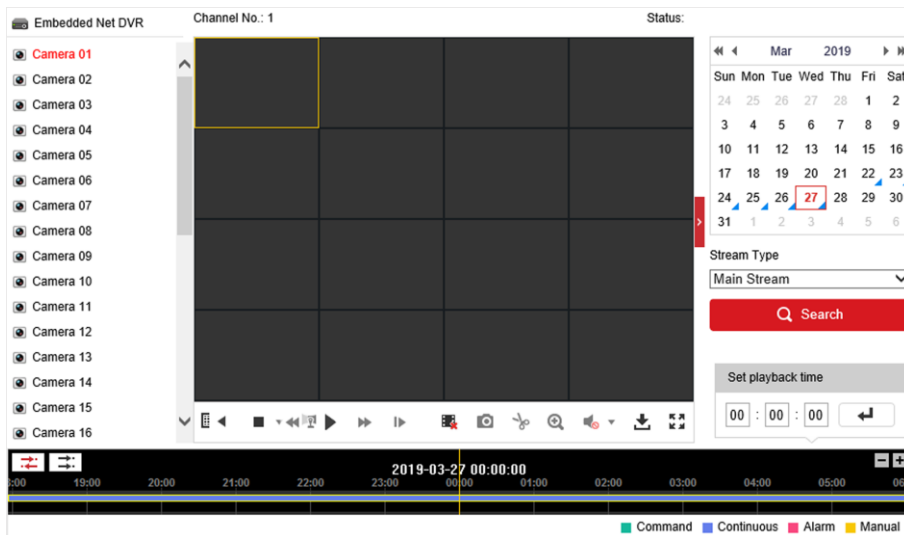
Embedded Net DVR

Channel No.: 1

Status:

Camera 01
Camera 02
Camera 03
Camera 04
Camera 05
Camera 06
Camera 07
Camera 08
Camera 09
Camera 10
Camera 11
Camera 12
Camera 13
Camera 14
Camera 15
Camera 16

Mar 2019

| Sun | Mon | Tue | Wed | Thu | Fri | Sat |
|---|---|---|---|---|---|---|
| 24 | 25 | 26 | 27 | 28 | 1 | 2 |
| 3 | 4 | 5 | 6 | 7 | 8 | 9 |
| 10 | 11 | 12 | 13 | 14 | 15 | 16 |
| 17 | 18 | 19 | 20 | 21 | 22 | 23 |
| 24 | 25 | 26 | 27 | 28 | 29 | 30 |
| 31 | 1 | 2 | 3 | 4 | 5 | 6 |

Stream Type

Main Stream

Search

Set playback time

00 : 00 : 00

2019-03-27 00:00:00

:00 19:00 20:00 21:00 22:00 23:00 00:00 01:00 02:00 03:00 04:00 05:00 06

Command Continuous Alarm Manual